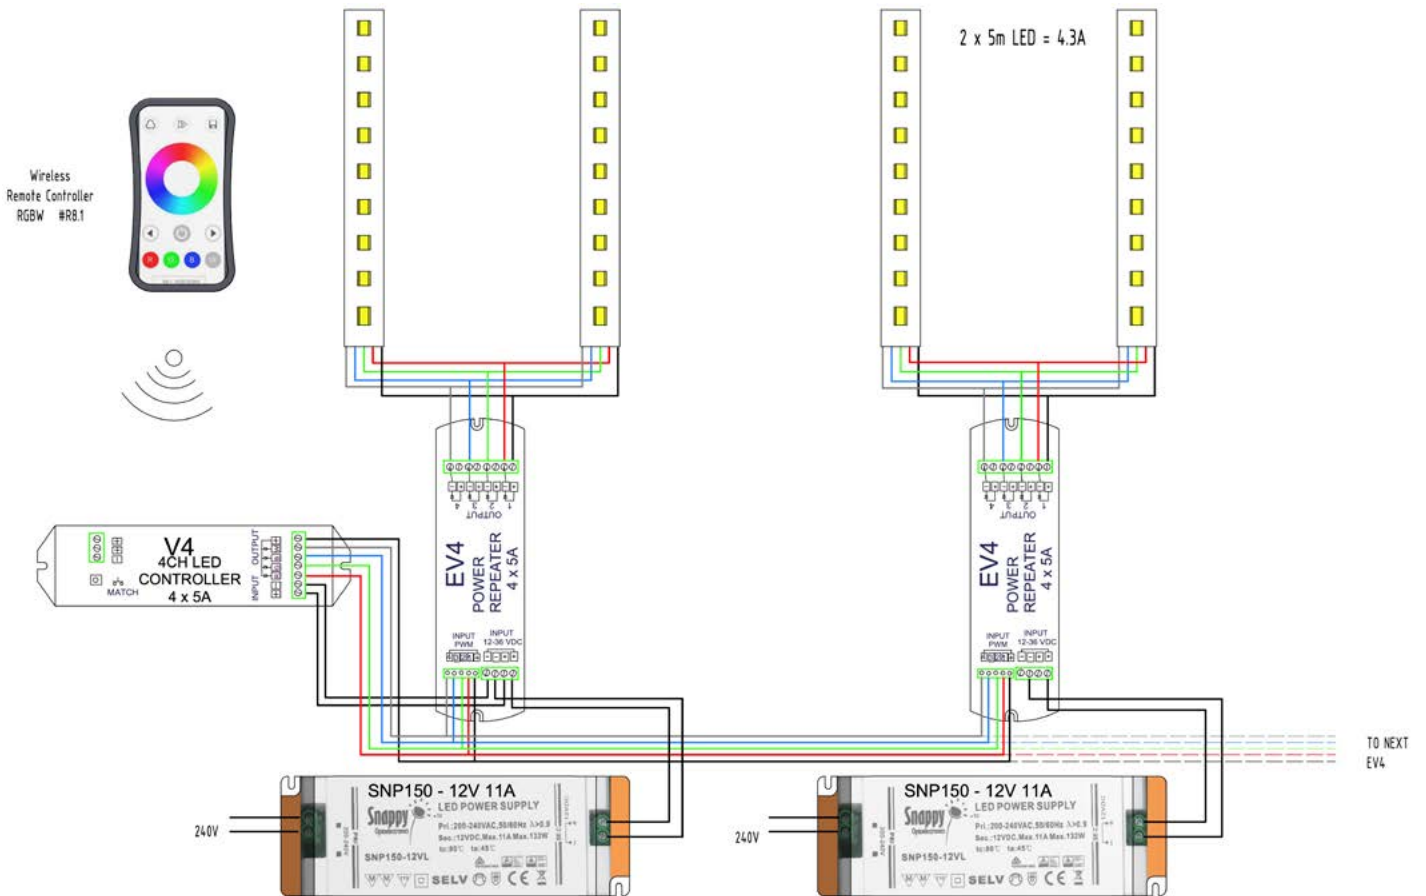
2 x 5m LED = 4.3A

Wireless Remote Controller RGBW #R8.1

R G B W

V4
4CH LED
CONTROLLER
4 x 5A

MATCH

OUTPUT

INPUT

OUTPUT
4 3 2 1

EV4
POWER
REPEATER
4 x 5A

INPUT PWM

INPUT 12-36 VDC

OUTPUT
4 3 2 1

EV4
POWER
REPEATER
4 x 5A

INPUT PWM

INPUT 12-36 VDC

TO NEXT EV4

SNP150 - 12V 11A
Snappy
LED POWER SUPPLY
Pri.:200-240VAC,50/60Hz λ>0.9
Sec.:12VDC,Max.11A Max.132W
tc:80℃ ta:45℃
SNP150-12VL
SELV CE

240V

SNP150 - 12V 11A
Snappy
LED POWER SUPPLY
Pri.:200-240VAC,50/60Hz λ>0.9
Sec.:12VDC,Max.11A Max.132W
tc:80℃ ta:45℃
SNP150-12VL
SELV CE

240V